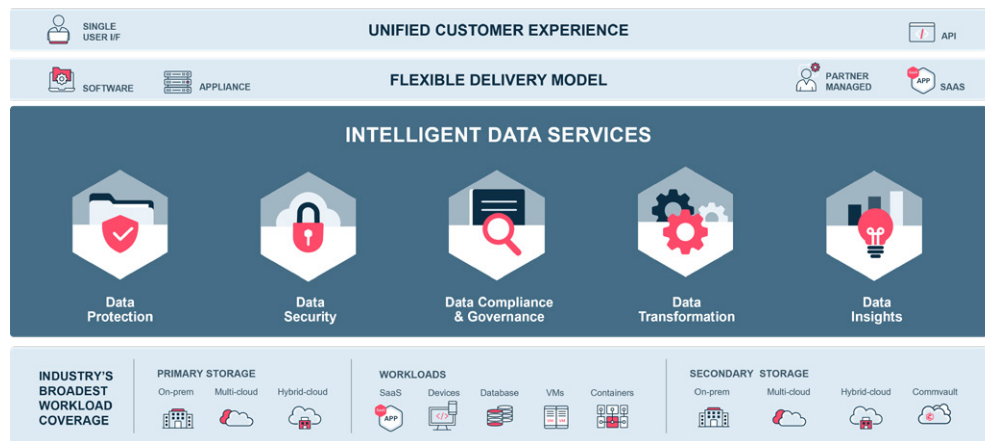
SINGLE USER I/F

UNIFIED CUSTOMER EXPERIENCE

API

SOFTWARE

APPLIANCE

FLEXIBLE DELIVERY MODEL

PARTNER MANAGED

APP

SAAS

INTELLIGENT DATA SERVICES

Data Protection

Data Security

Data Compliance & Governance

Data Transformation

Data Insights

INDUSTRY'S BROADEST WORKLOAD COVERAGE

PRIMARY STORAGE

On-prem

Multi-cloud

Hybrid-cloud

WORKLOADS

SaaS

APP

Devices

Database

VMs

Containers

SECONDARY STORAGE

On-prem

Multi-cloud

Hybrid-cloud

Commvault